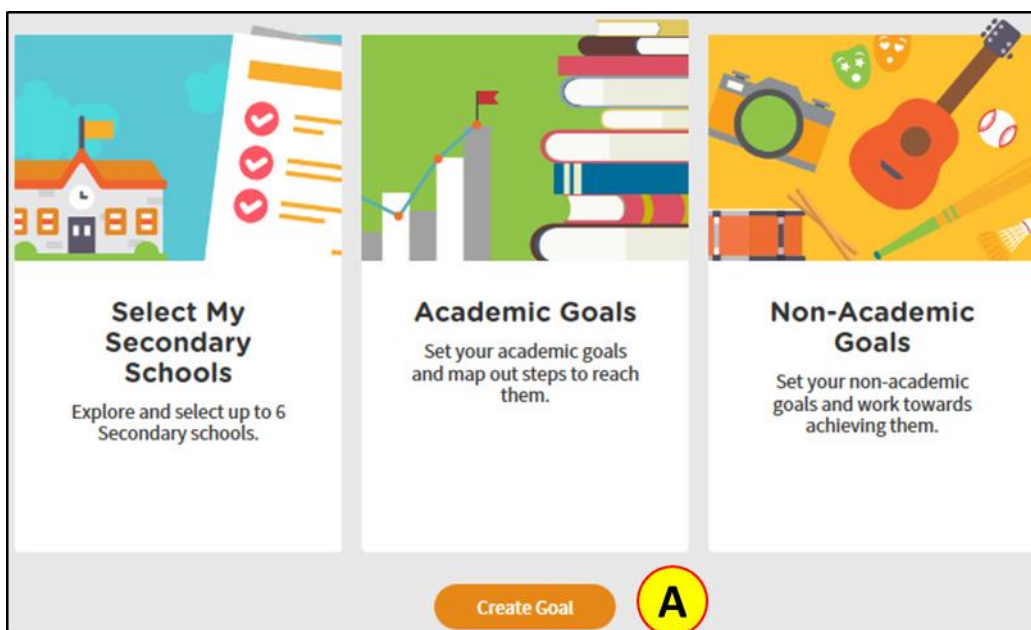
Select My Secondary Schools

Explore and select up to 6 Secondary schools.

Academic Goals

Set your academic goals and map out steps to reach them.

Non-Academic Goals

Set your non-academic goals and work towards achieving them.

Create Goal

A